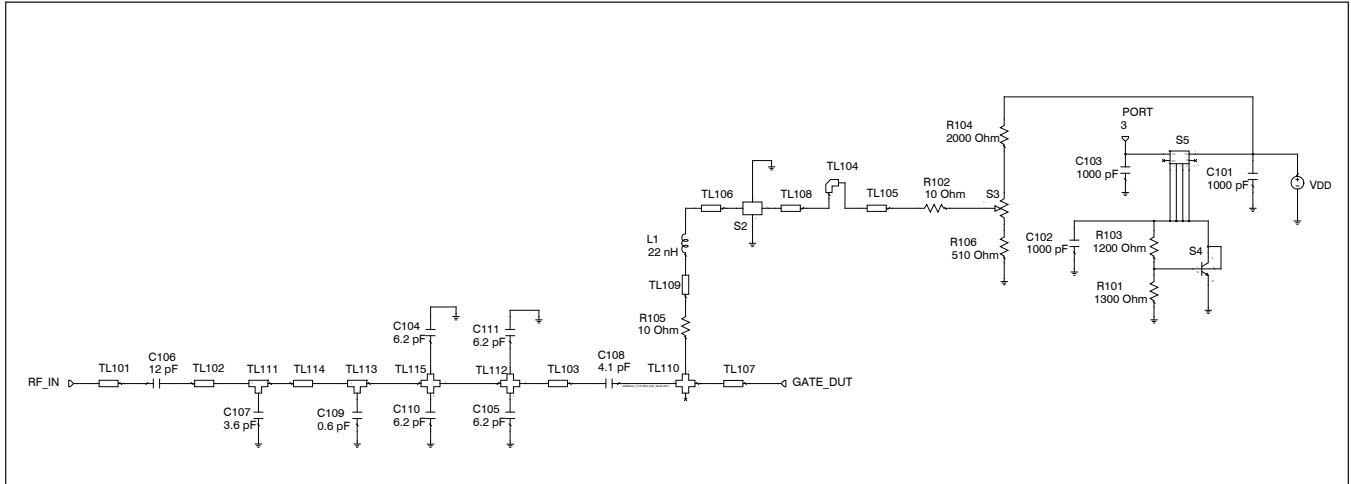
PORT
3

R104
2000 Ohm

S5

C103
1000 pF

C101
1000 pF

VDD

TL104

TL106

TL108

TL105

R102
10 Ohm

S3

S2

L1
22 nH

C102
1000 pF

R103
1200 Ohm

R106
510 Ohm

S4

R101
1300 Ohm

TL109

R105
10 Ohm

C104
6.2 pF

C111
6.2 pF

C106
12 pF

C108
4.1 pF

RF_IN

TL101

TL102

TL111

TL114

TL113

TL115

TL112

TL103

TL110

TL107

GATE_DUT

C107
3.6 pF

C109
0.6 pF

C110
6.2 pF

C105
6.2 pF